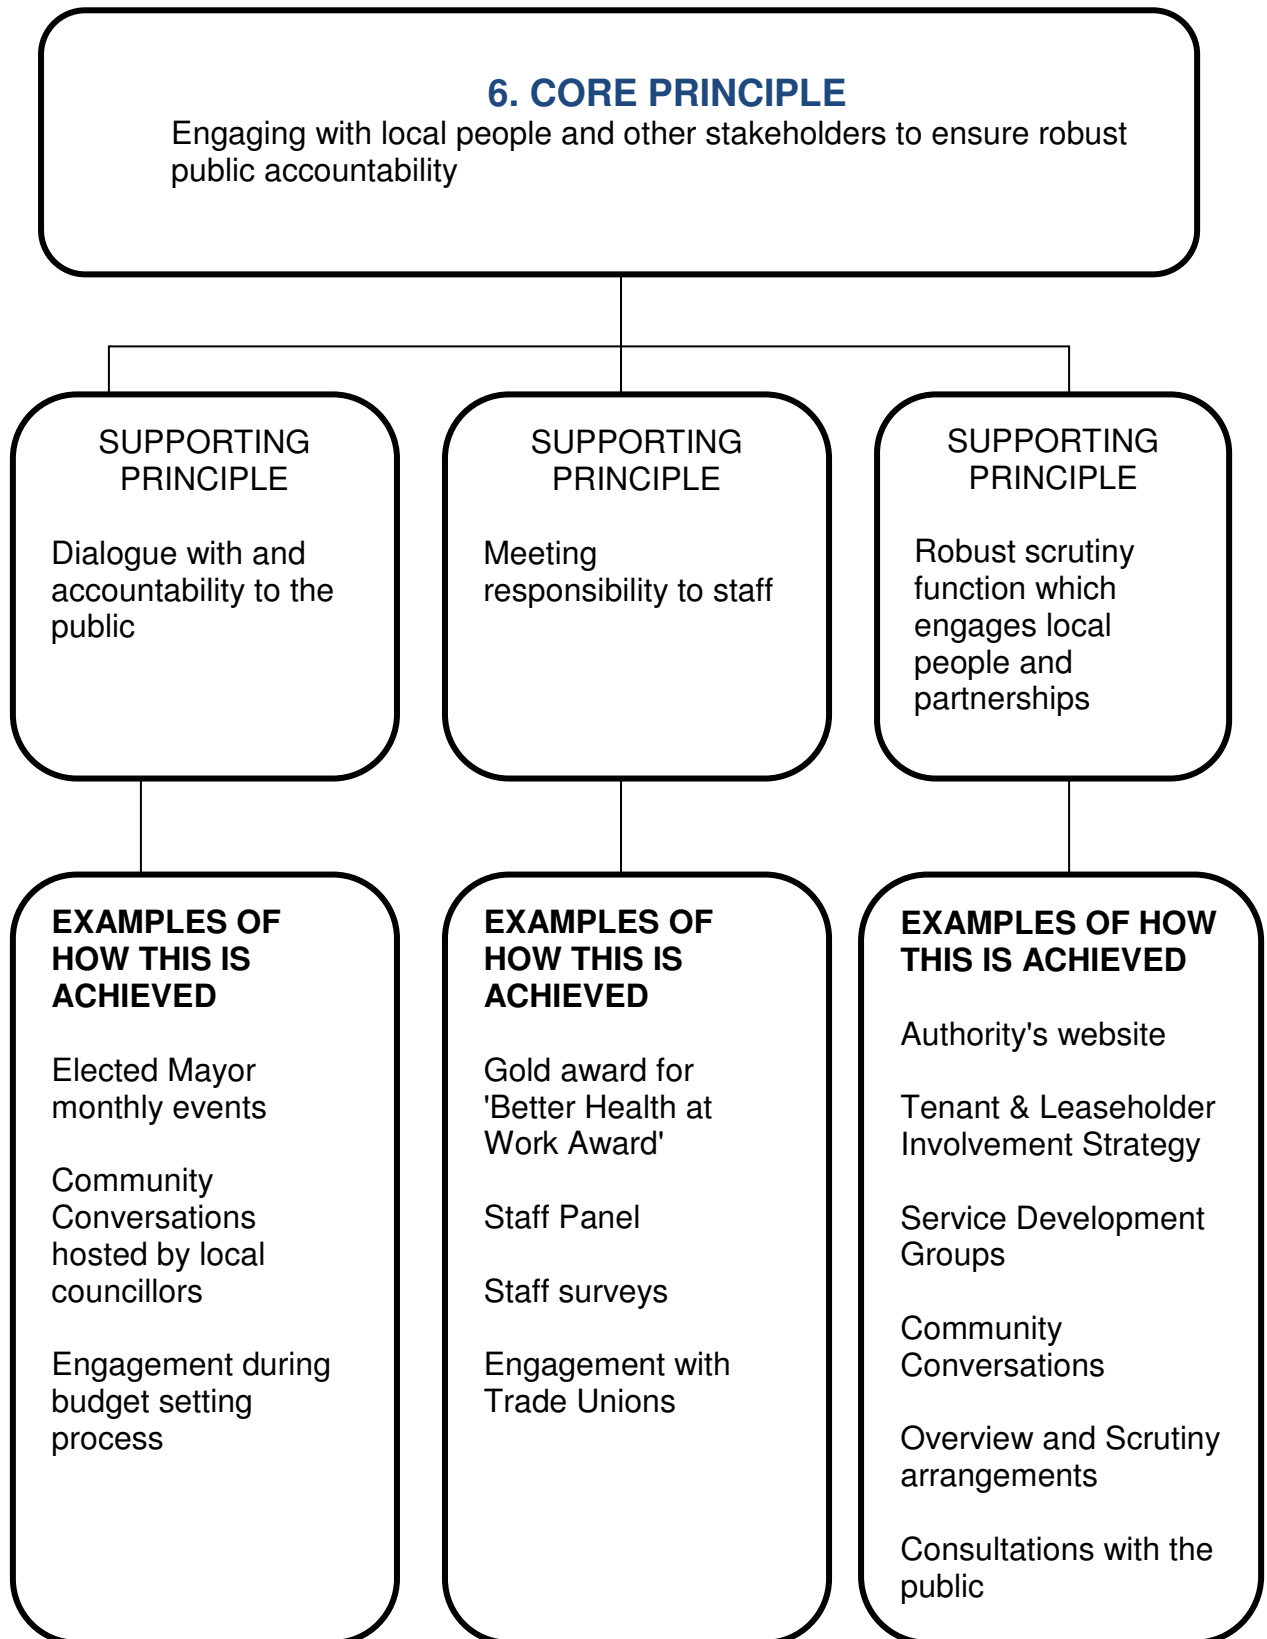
6. CORE PRINCIPLE
Engaging with local people and other stakeholders to ensure robust public accountability

SUPPORTING PRINCIPLE

Dialogue with and accountability to the public

SUPPORTING PRINCIPLE

Meeting responsibility to staff

SUPPORTING PRINCIPLE

Robust scrutiny function which engages local people and partnerships

EXAMPLES OF HOW THIS IS ACHIEVED

Elected Mayor monthly events

Community Conversations hosted by local councillors

Engagement during budget setting process

EXAMPLES OF HOW THIS IS ACHIEVED

Gold award for 'Better Health at Work Award'

Staff Panel

Staff surveys

Engagement with Trade Unions

EXAMPLES OF HOW THIS IS ACHIEVED

Authority's website

Tenant & Leaseholder Involvement Strategy

Service Development Groups

Community Conversations

Overview and Scrutiny arrangements

Consultations with the public